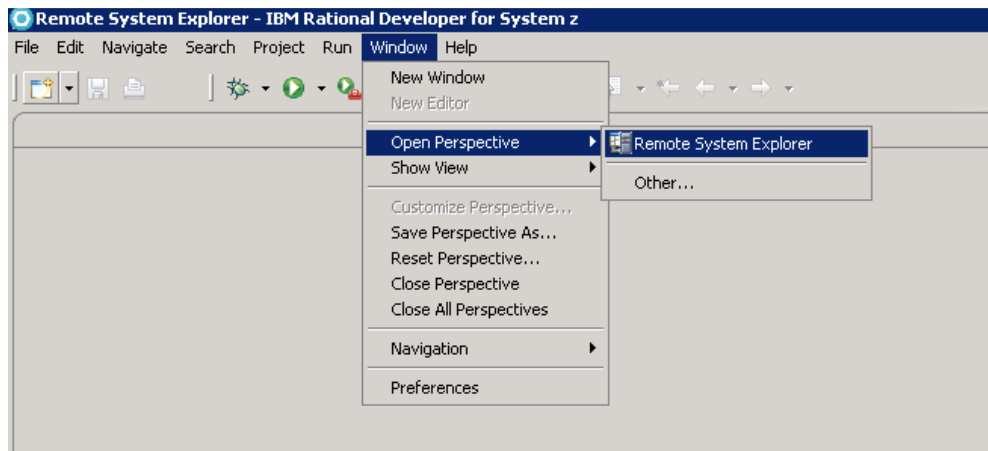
Remote System Explorer - IBM Rational Developer for System z

File Edit Navigate Search Project Run Window Help

New Window
New Editor

Open Perspective
Show View

Customize Perspective...
Save Perspective As...
Reset Perspective...
Close Perspective
Close All Perspectives

Navigation

Preferences

Remote System Explorer

Other...